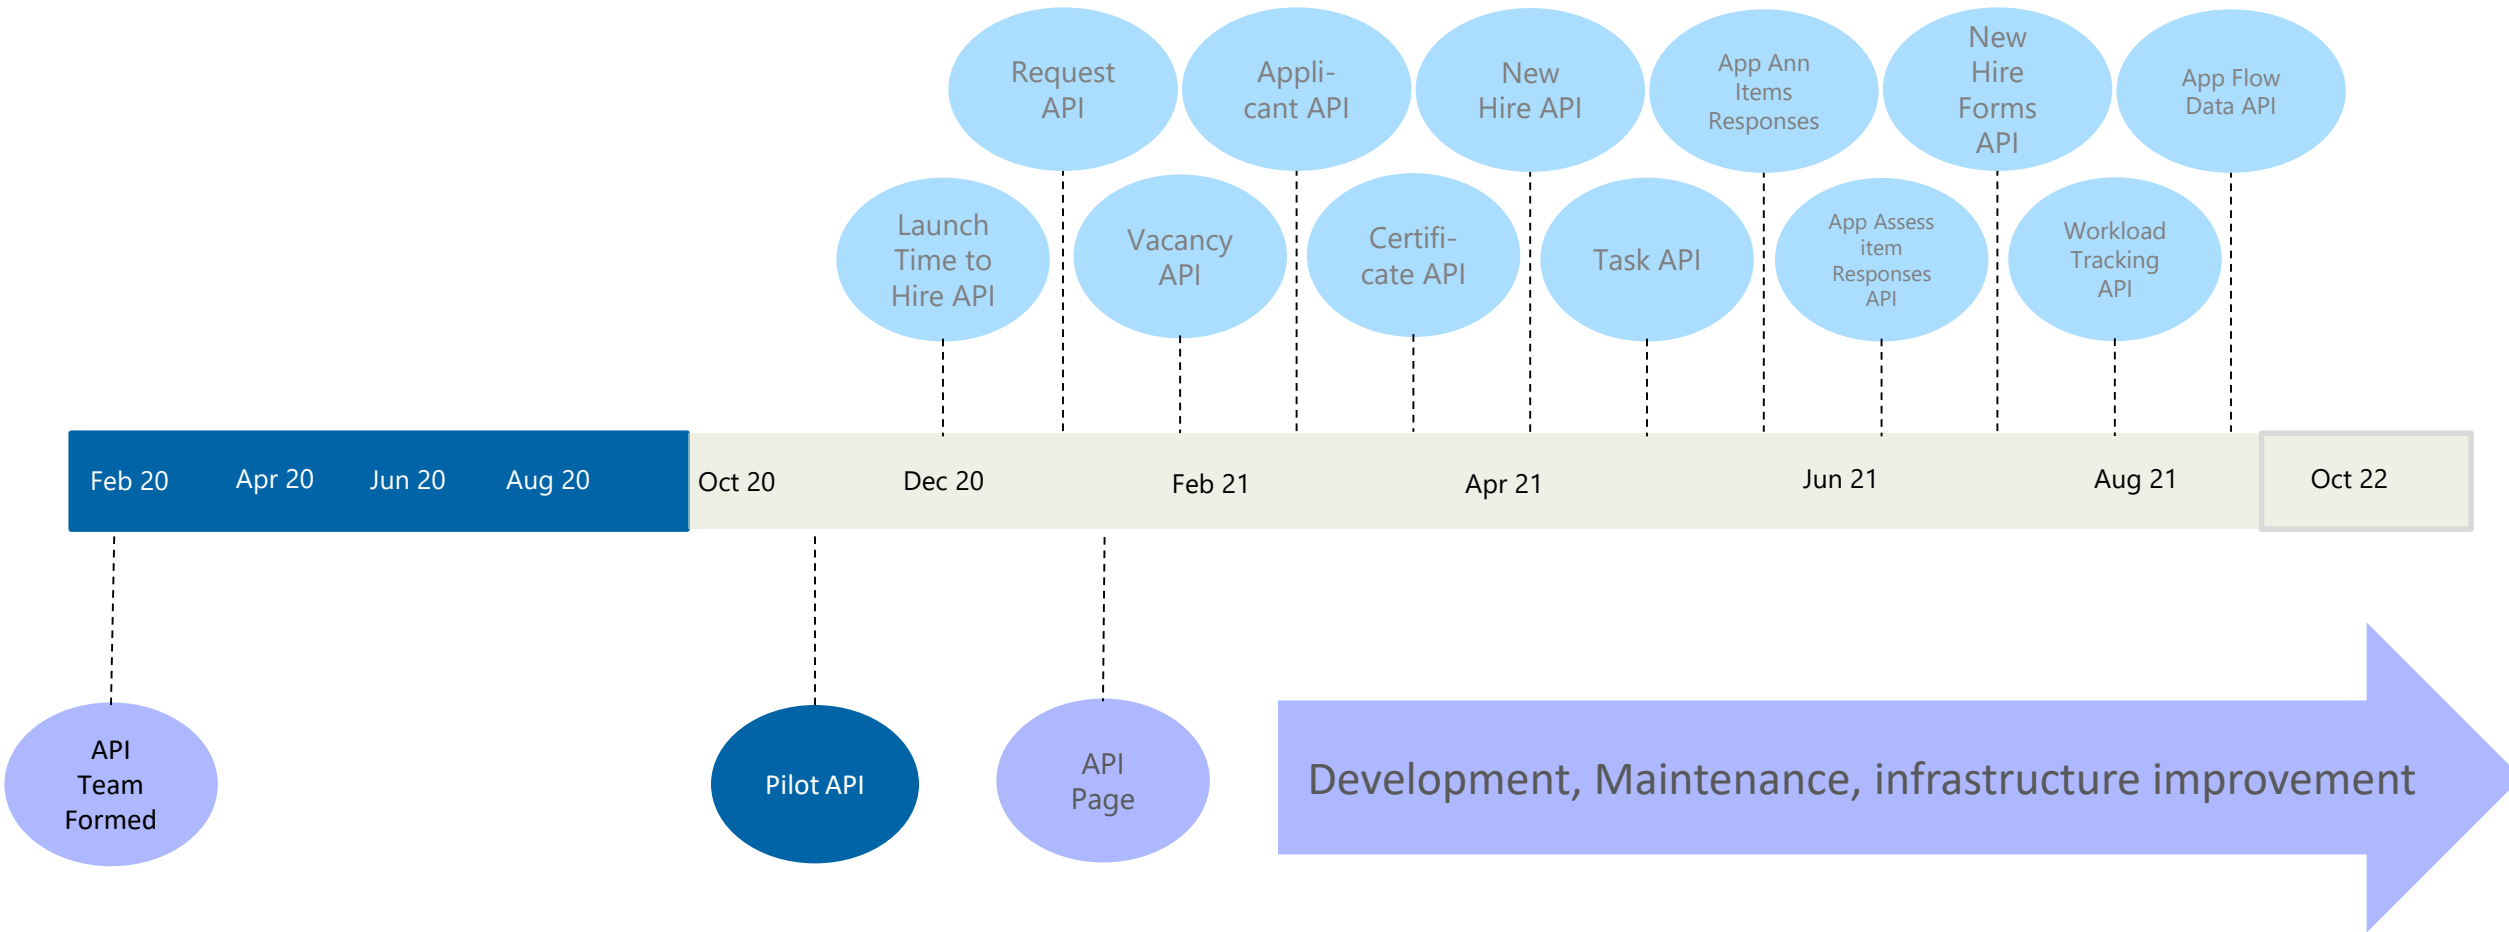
Request API

Appli-cant API

New Hire API

App Ann Items Responses

New Hire Forms API

App Flow Data API

Launch Time to Hire API

Vacancy API

Certifi-cate API

Task API

App Assess item Responses API

Workload Tracking API

Feb 20 Apr 20 Jun 20 Aug 20 Oct 20 Dec 20 Feb 21 Apr 21 Jun 21 Aug 21 Oct 22

API Team Formed

Pilot API

API Page

Development, Maintenance, infrastructure improvement